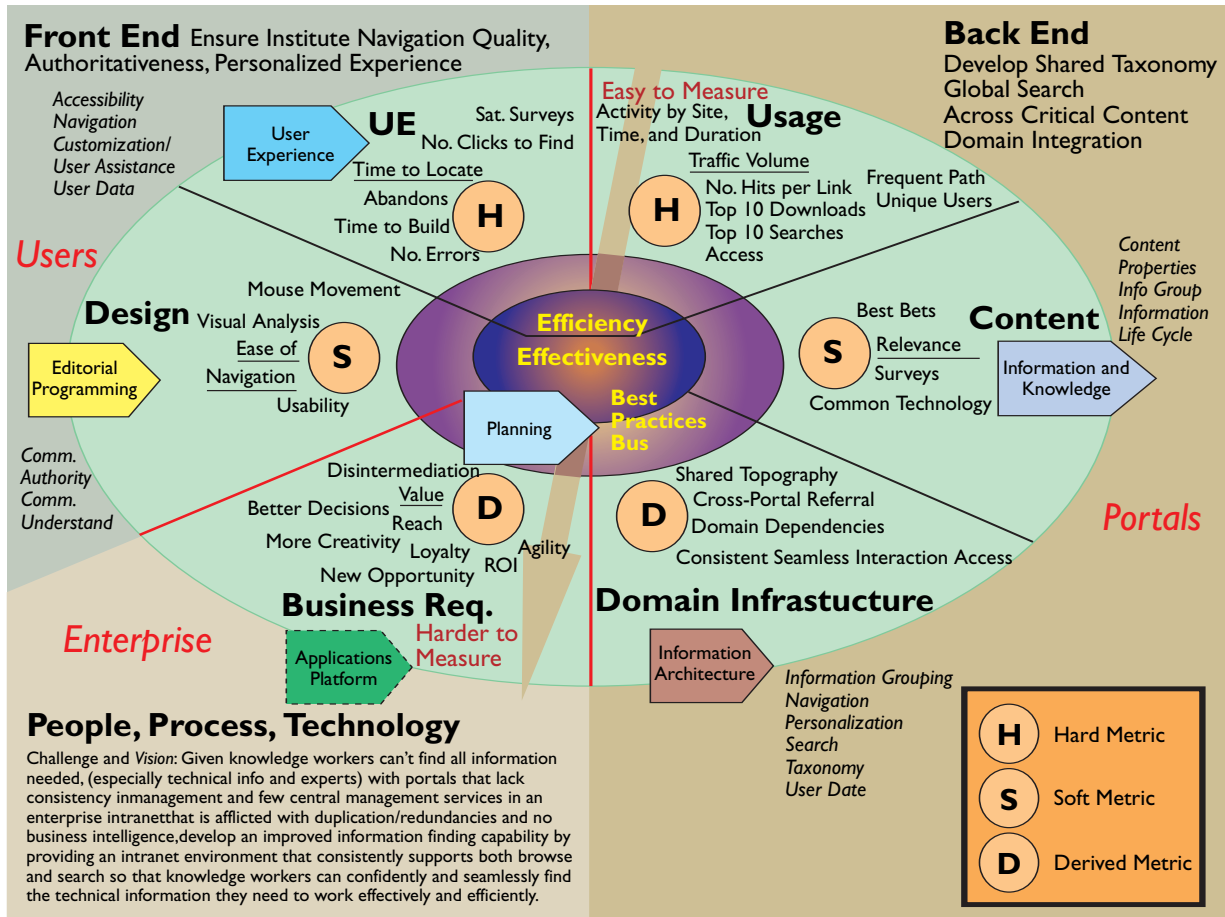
Front End Ensure Institute Navigation Quality, Authoritativeness, Personalized Experience

Accessibility
Navigation
Customization/
User Assistance
User Data

Back End
Develop Shared Taxonomy
Global Search
Across Critical Content
Domain Integration

Easy to Measure

User Experience

UE

Sat. Surveys
No. Clicks to Find
Time to Locate
Abandons
Time to Build
No. Errors

H

Activity by Site, Time, and Duration

Usage

Traffic Volume
No. Hits per Link
Top 10 Downloads
Top 10 Searches
Access

H

Frequent Path
Unique Users

Users

Content
Properties
Info Group
Information
Life Cycle

Mouse Movement

Design

Visual Analysis
Ease of Navigation
Usability

S

Editorial Programming

Efficiency
Effectiveness

Best Practices Bus

Planning

Best Bets
Relevance
Surveys
Common Technology

S

Content

Information and Knowledge

Comm.
Authority
Comm.
Understand

Disintermediation
Value
Better Decisions
Reach
More Creativity
Loyalty
Agility
ROI
New Opportunity

D

Shared Topography
Cross-Portal Referral
Domain Dependencies
Consistent Seamless Interaction Access

D

Portals

Business Req.

Domain Infrastucture

Enterprise

Applications Platform

Harder to Measure

Information Architecture

Information Grouping
Navigation
Personalization
Search
Taxonomy
User Date

| H | Hard Metric |
|---|---|
| S | Soft Metric |
| D | Derived Metric |

People, Process, Technology

Challenge and Vision: Given knowledge workers can't find all information needed, (especially technical info and experts) with portals that lack consistency inmanagement and few central management services in an enterprise intranetthat is afflicted with duplication/redundancies and no business intelligence,develop an improved information finding capability by providing an intranet environment that consistently supports both browse and search so that knowledge workers can confidently and seamlessly find the technical information they need to work effectively and efficiently.